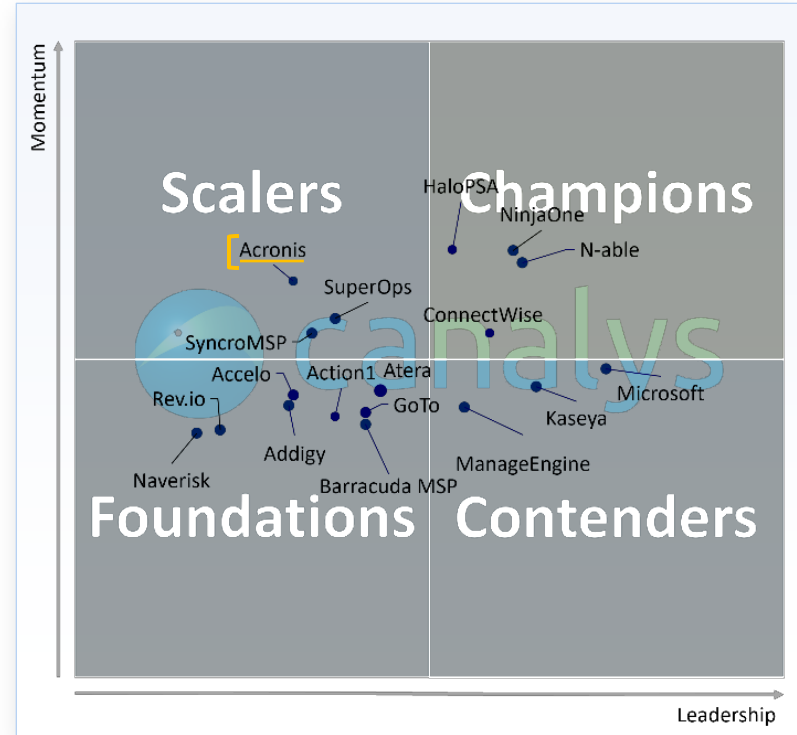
Momentum

Scalers

Champions

Foundations

Contenders

HaloPSA
NinjaOne
N-able
Acronis
SuperOps
ConnectWise
SyncroMSP
Canalys
Accelo
Action1
Atera
Microsoft
Rev.io
GoTo
Kaseya
Addigy
ManageEngine
Naverisk
Barracuda MSP

Leadership